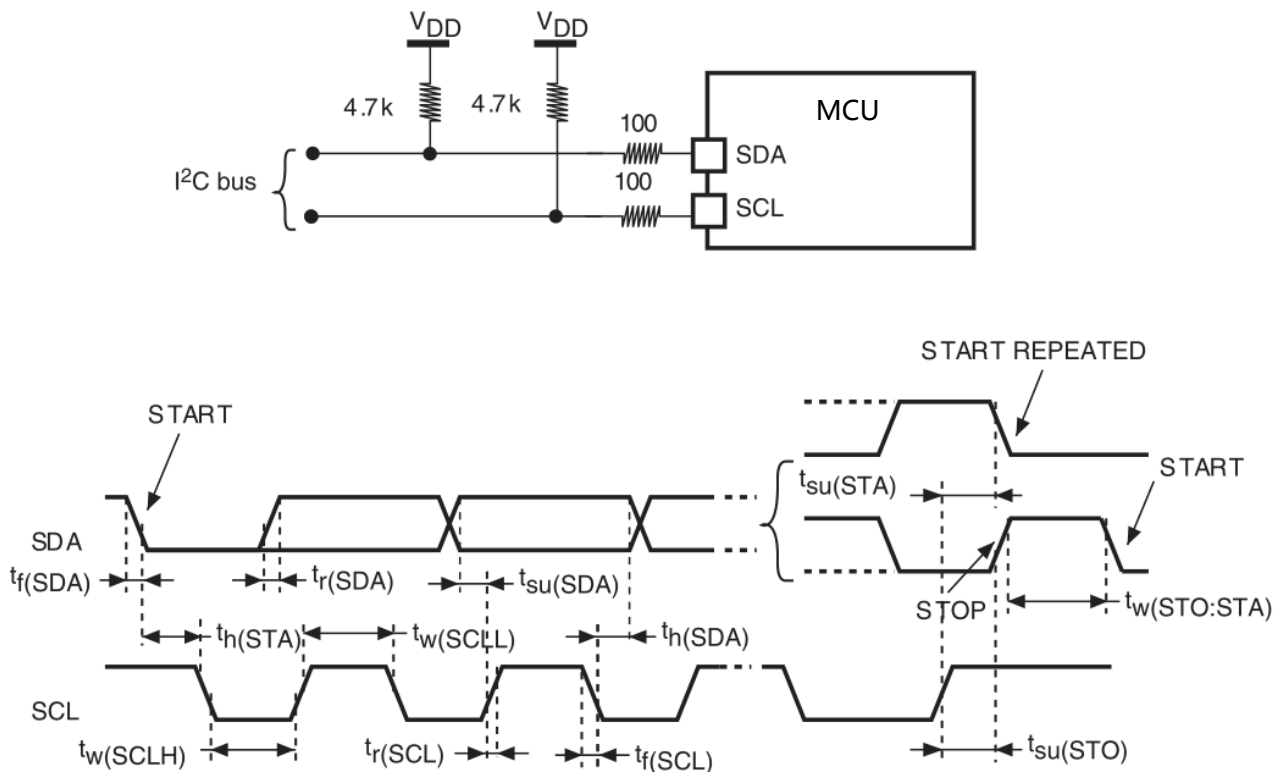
$V_{DD}$ $V_{DD}$

4.7k 4.7k

100 100

MCU

SDA

SCL

$I^2C$ bus

START REPEATED

START

START

$t_{su(STA)}$

SDA

$t_{f(SDA)}$ $t_{r(SDA)}$ $t_{su(SDA)}$

STOP

$t_{w(STO:STA)}$

$t_{h(STA)}$ $t_{w(SCLL)}$ $t_{h(SDA)}$

SCL

$t_{w(SCLH)}$ $t_{r(SCL)}$ $t_{f(SCL)}$ $t_{su(STO)}$